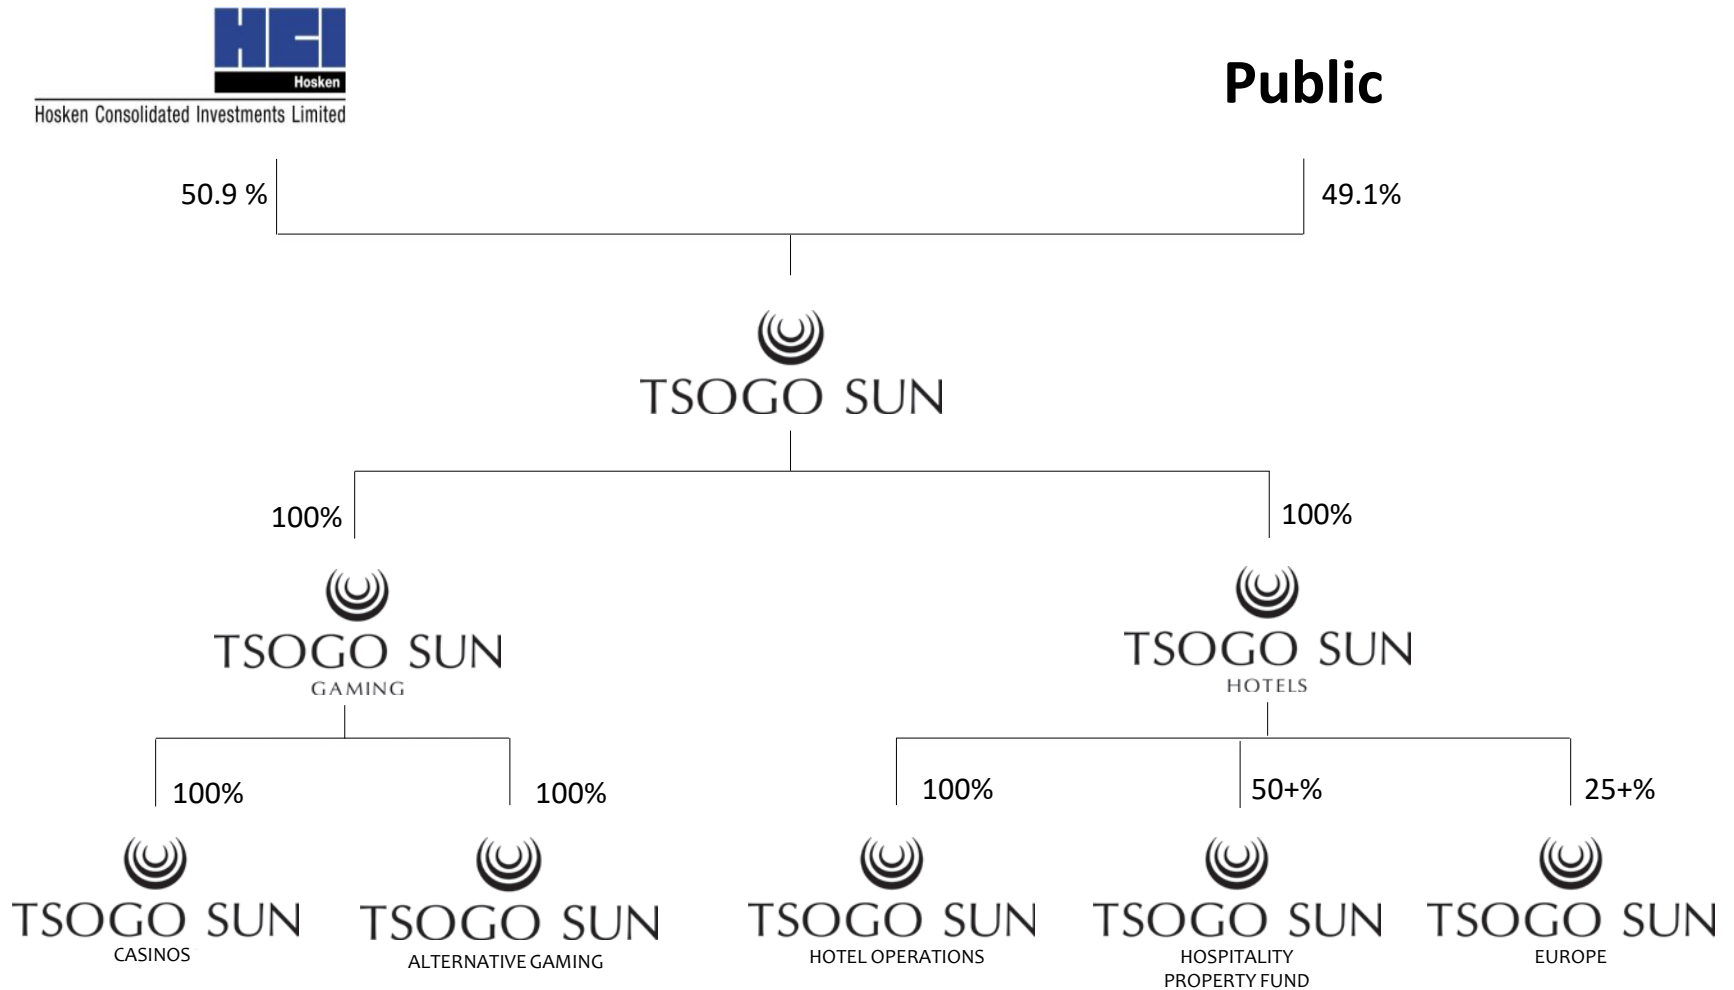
HCI
Hosken
Hosken Consolidated Investments Limited

Public

50.9 %

49.1%

TSOGO SUN

100%

100%

TSOGO SUN
GAMING

TSOGO SUN
HOTELS

100%

100%

100%

50+%

25+%

TSOGO SUN
CASINOS

TSOGO SUN
ALTERNATIVE GAMING

TSOGO SUN
HOTEL OPERATIONS

TSOGO SUN
HOSPITALITY PROPERTY FUND

TSOGO SUN
EUROPE